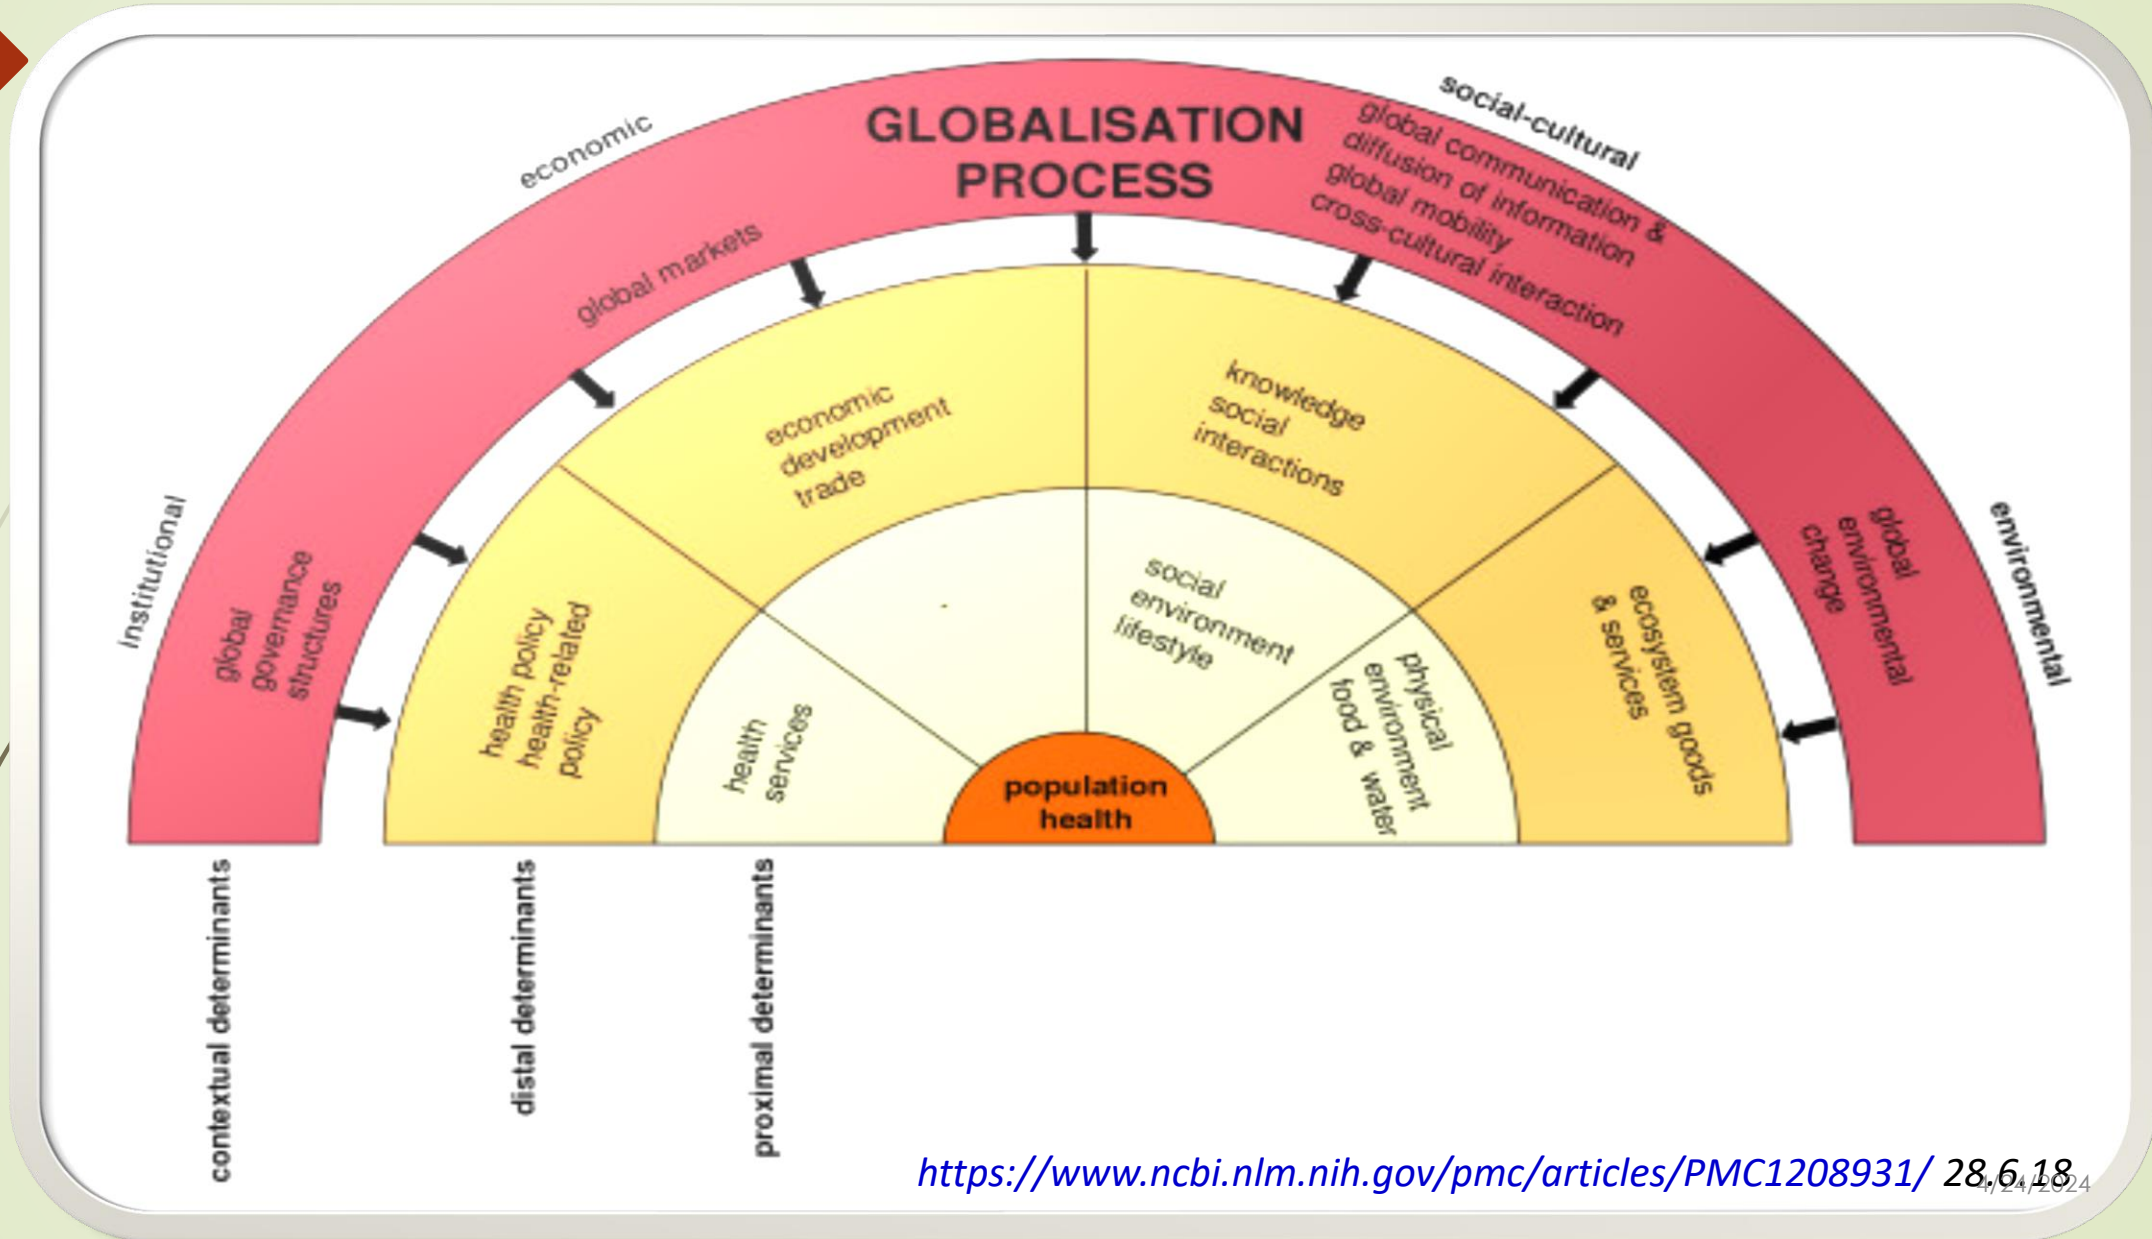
GLOBALISATION PROCESS

economic

social-cultural

global markets

global communication & diffusion of information
global mobility
cross-cultural interaction

institutional

global governance structures

environmental

global environmental change

economic development trade

knowledge social interactions

health policy health-related policy

social environment lifestyle

ecosystem goods & services

health services

physical environment food & water

population health

contextual determinants

distal determinants

proximal determinants

https://www.ncbi.nlm.nih.gov/pmc/articles/PMC1208931/ 28.6.18

4/24/2024